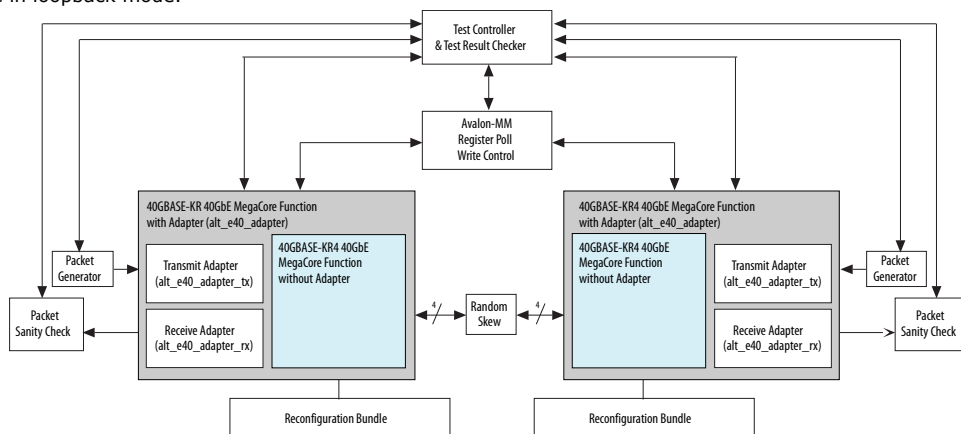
in loopback mode.

Test Controller & Test Result Checker

Avalon-MM Register Poll Write Control

40GBASE-KR 40GbE MegaCore Function with Adapter (alt_e40_adapter)

Packet Generator

Transmit Adapter (alt_e40_adapter_tx)

40GBASE-KR4 40GbE MegaCore Function without Adapter

Packet Sanity Check

Receive Adapter (alt_e40_adapter_rx)

4

Random Skew

4

40GBASE-KR4 40GbE MegaCore Function with Adapter (alt_e40_adapter)

40GBASE-KR4 40GbE MegaCore Function without Adapter

Transmit Adapter (alt_e40_adapter_tx)

Packet Generator

Receive Adapter (alt_e40_adapter_rx)

Packet Sanity Check

Reconfiguration Bundle

Reconfiguration Bundle